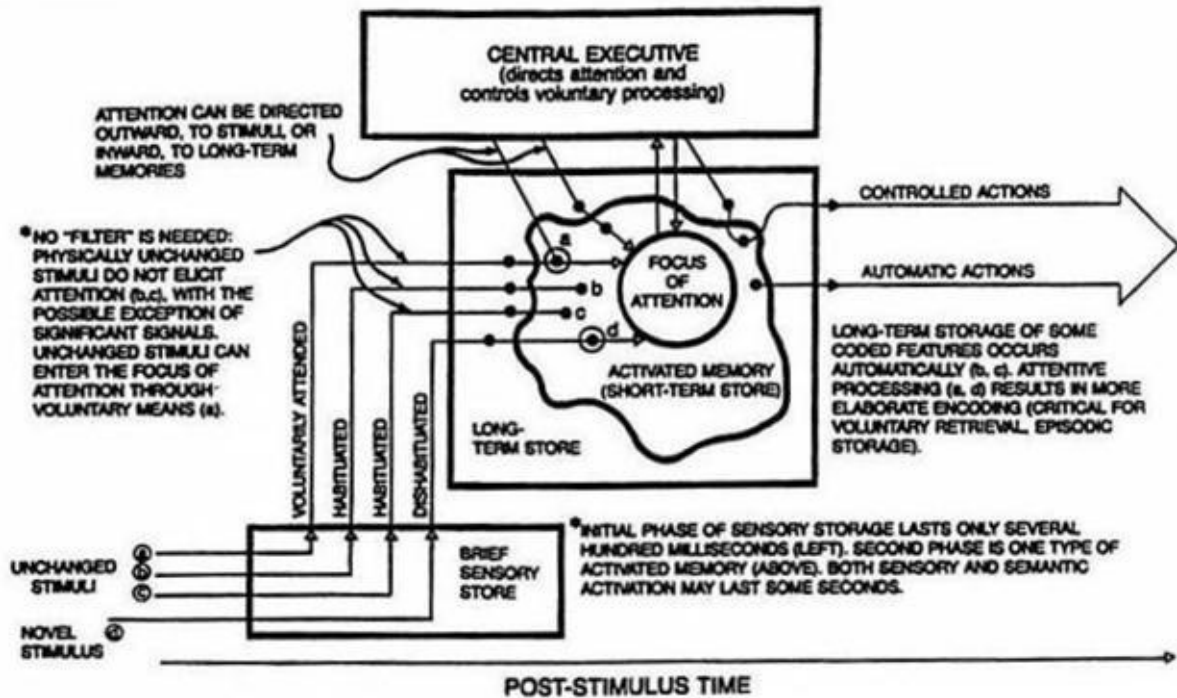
CENTRAL EXECUTIVE
(directs attention and controls voluntary processing)

ATTENTION CAN BE DIRECTED OUTWARD, TO STIMULI, OR INWARD, TO LONG-TERM MEMORIES

*NO "FILTER" IS NEEDED: PHYSICALLY UNCHANGED STIMULI DO NOT ELICIT ATTENTION (b,c), WITH THE POSSIBLE EXCEPTION OF SIGNIFICANT SIGNALS. UNCHANGED STIMULI CAN ENTER THE FOCUS OF ATTENTION THROUGH VOLUNTARY MEANS (a).

a
b
c
d

FOCUS OF ATTENTION

ACTIVATED MEMORY (SHORT-TERM STORE)

LONG-TERM STORE

CONTROLLED ACTIONS

AUTOMATIC ACTIONS

LONG-TERM STORAGE OF SOME CODED FEATURES OCCURS AUTOMATICALLY (b, c). ATTENTIVE PROCESSING (a, d) RESULTS IN MORE ELABORATE ENCODING (CRITICAL FOR VOLUNTARY RETRIEVAL, EPISODIC STORAGE).

VOLUNTARILY ATTENDED
HABITUATED
HABITUATED
DISHABITUATED

BRIEF SENSORY STORE

*INITIAL PHASE OF SENSORY STORAGE LASTS ONLY SEVERAL HUNDRED MILLISECONDS (LEFT). SECOND PHASE IS ONE TYPE OF ACTIVATED MEMORY (ABOVE). BOTH SENSORY AND SEMANTIC ACTIVATION MAY LAST SOME SECONDS.

UNCHANGED STIMULI
a
b
c

NOVEL STIMULUS
d

POST-STIMULUS TIME